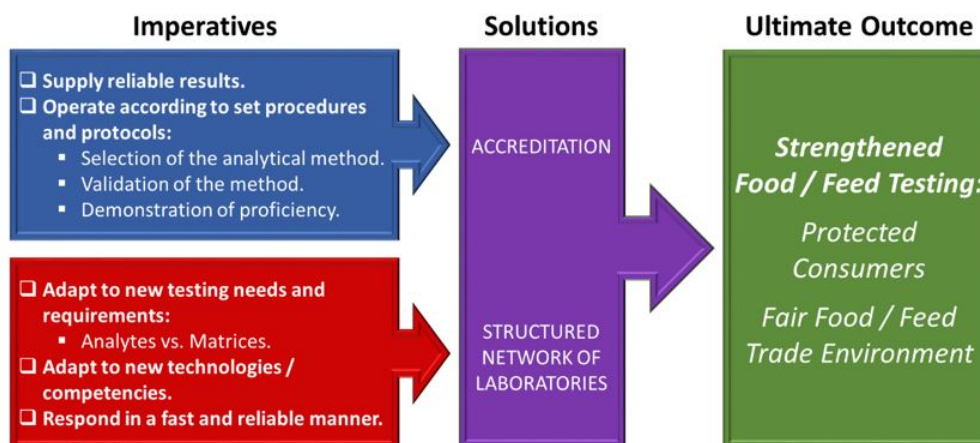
Imperatives

Solutions

Ultimate Outcome

❑ Supply reliable results.
❑ Operate according to set procedures and protocols:
▪ Selection of the analytical method.
▪ Validation of the method.
▪ Demonstration of proficiency.

❑ Adapt to new testing needs and requirements:
▪ Analytes vs. Matrices.
❑ Adapt to new technologies / competencies.
❑ Respond in a fast and reliable manner.

ACCREDITATION

STRUCTURED NETWORK OF LABORATORIES

Strengthened Food / Feed Testing:

Protected Consumers

Fair Food / Feed Trade Environment